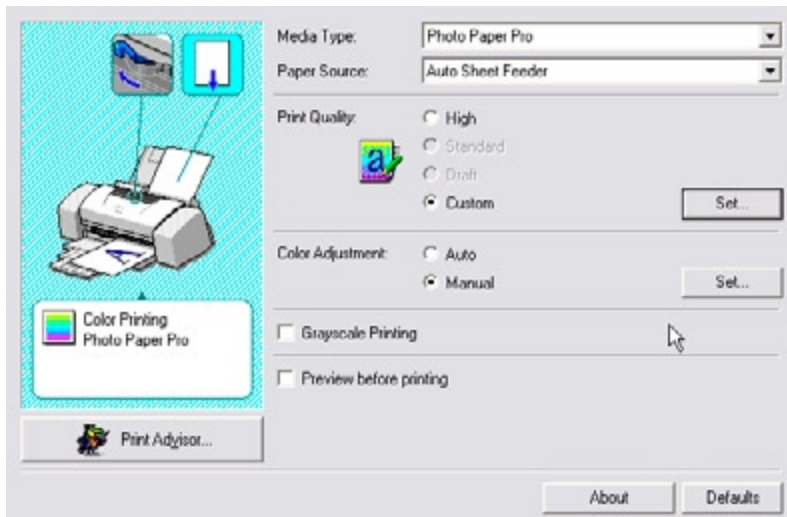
Color Printing
Photo Paper Pro

Print Advisor...

Media Type: Photo Paper Pro

Paper Source: Auto Sheet Feeder

Print Quality: High
Standard
Draft
Custom
Set...

Color Adjustment: Auto
Manual
Set...

Grayscale Printing

Preview before printing

About
Defaults